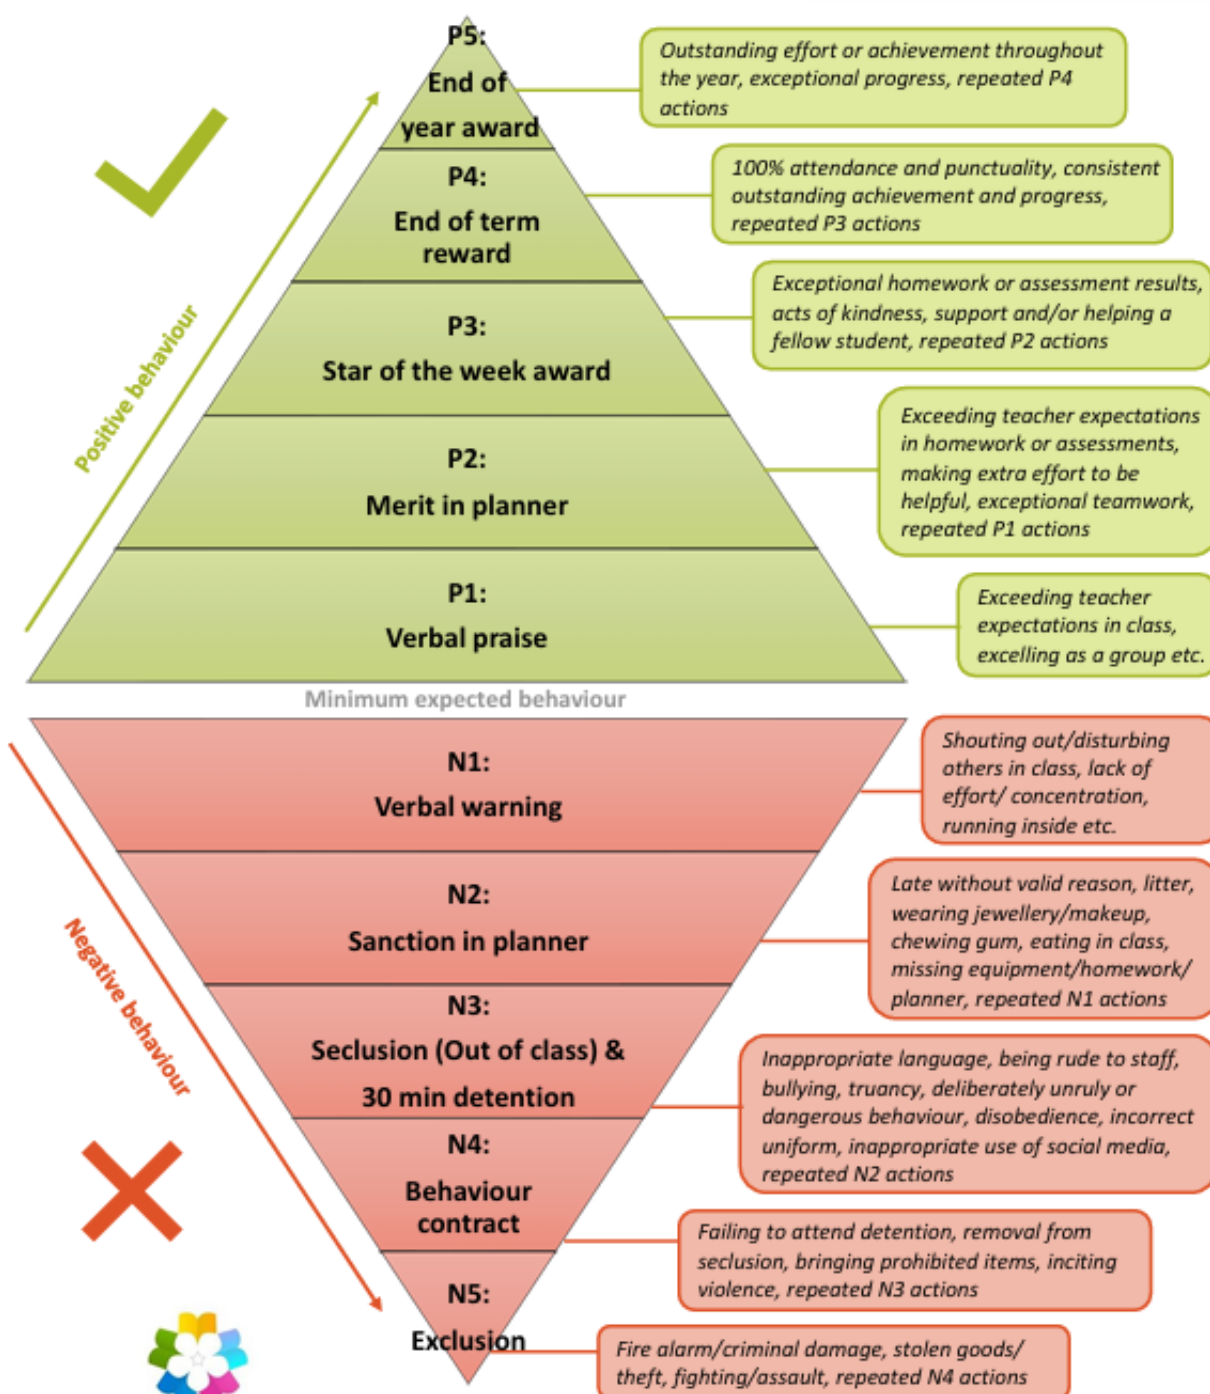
Positive behaviour

P5:
End of year award

Outstanding effort or achievement throughout the year, exceptional progress, repeated P4 actions

P4:
End of term reward

100% attendance and punctuality, consistent outstanding achievement and progress, repeated P3 actions

P3:
Star of the week award

Exceptional homework or assessment results, acts of kindness, support and/or helping a fellow student, repeated P2 actions

P2:
Merit in planner

Exceeding teacher expectations in homework or assessments, making extra effort to be helpful, exceptional teamwork, repeated P1 actions

P1:
Verbal praise

Exceeding teacher expectations in class, excelling as a group etc.

Minimum expected behaviour

Negative behaviour

N1:
Verbal warning

Shouting out/disturbing others in class, lack of effort/ concentration, running inside etc.

N2:
Sanction in planner

Late without valid reason, litter, wearing jewellery/makeup, chewing gum, eating in class, missing equipment/homework/ planner, repeated N1 actions

N3:
Seclusion (Out of class) &
30 min detention

Inappropriate language, being rude to staff, bullying, truancy, deliberately unruly or dangerous behaviour, disobedience, incorrect uniform, inappropriate use of social media, repeated N2 actions

N4:
Behaviour contract

Failing to attend detention, removal from seclusion, bringing prohibited items, inciting violence, repeated N3 actions

N5:
Exclusion

Fire alarm/criminal damage, stolen goods/ theft, fighting/assault, repeated N4 actions